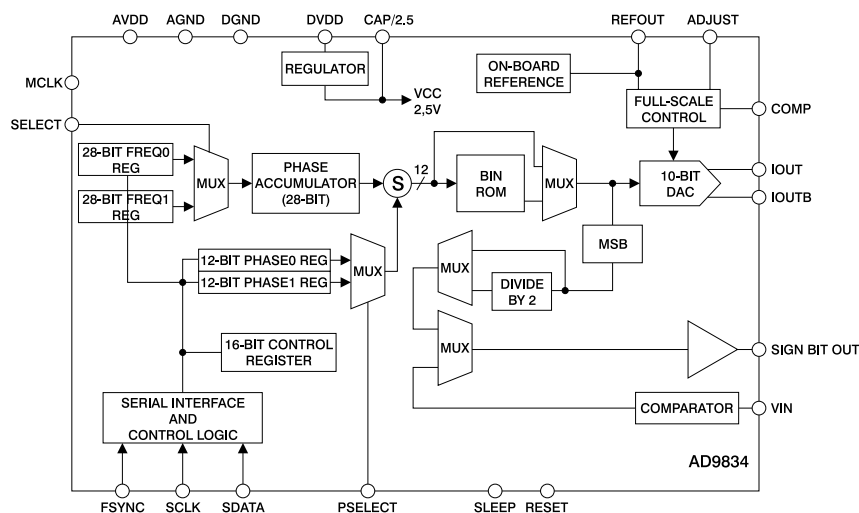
AVDD AGND DGND DVDD CAP/2.5 REFOUT ADJUST

REGULATOR

VCC 2,5V

ON-BOARD REFERENCE

MCLK

FULL-SCALE CONTROL

COMP

SELECT

28-BIT FREQ0 REG

28-BIT FREQ1 REG

MUX

PHASE ACCUMULATOR (28-BIT)

S

12

BIN ROM

MUX

10-BIT DAC

IOUT

IOUTB

12-BIT PHASE0 REG

12-BIT PHASE1 REG

MUX

MSB

MUX

DIVIDE BY 2

16-BIT CONTROL REGISTER

MUX

SIGN BIT OUT

SERIAL INTERFACE AND CONTROL LOGIC

COMPARATOR

VIN

AD9834

FSYNC SCLK SDATA PSELECT SLEEP RESET